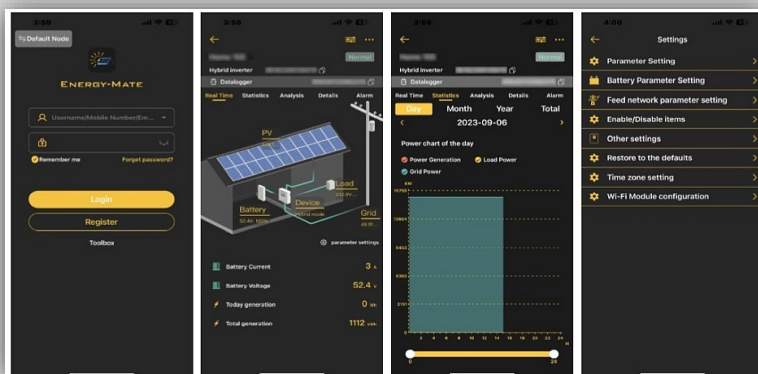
3:59

Default Node

ENERGY-MATE

Username/Mobile Number/Em...

Remember me

Forget password?

Login

Register

Toolbox

3:58

Normal

Hybrid inverter

Datalogger

Real Time

Statistics

Analysis

Details

Alarm

PV

Load

Battery

Device

Grid

parameter settings

Battery Current

3 A

Battery Voltage

52.4 V

Today generation

0 kWh

Total generation

1112 kWh

3:59

Normal

Hybrid inverter

Datalogger

Real Time

Statistics

Analysis

Details

Alarm

Day

Month

Year

Total

2023-09-06

Power chart of the day

Power Generation

Load Power

Grid Power

0

24

4:00

Settings

Parameter Setting

Battery Parameter Setting

Feed network parameter setting

Enable/Disable items

Other settings

Restore to the defaults

Time zone setting

Wi-Fi Module configuration